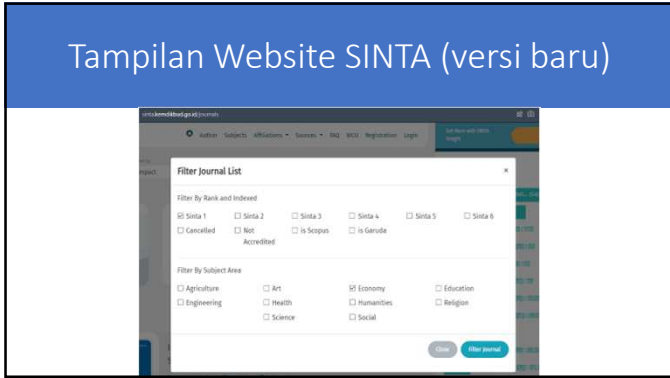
Tampilan Website SINTA (versi baru)

sinta.kemdikbud.go.id/journals

Author Subjects Affiliations Sources FAQ WCU Registration Login

Get Back with SINTA Insight

npact

Filter Journal List

×

Filter By Rank and Indexed

☑ Sinta 1 ☐ Sinta 2 ☐ Sinta 3 ☐ Sinta 4 ☐ Sinta 5 ☐ Sinta 6

☐ Cancelled ☐ Not Accredited ☐ is Scopus ☐ is Garuda

Filter By Subject Area

☐ Agriculture ☐ Art ☑ Economy ☐ Education

☐ Engineering ☐ Health ☐ Humanities ☐ Religion

☐ Science ☐ Social

Close Filter Journal